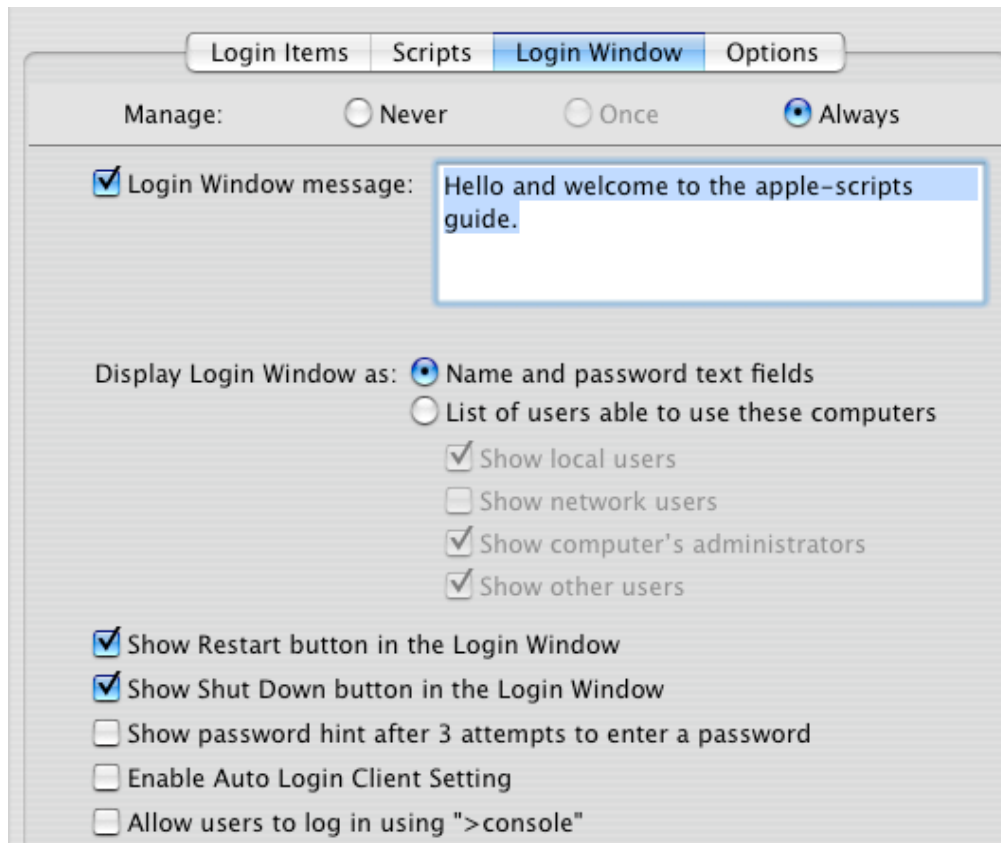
Login Items | Scripts | Login Window | Options

Manage: Never Once Always

Login Window message: Hello and welcome to the apple-scripts guide.

Display Login Window as: Name and password text fields
List of users able to use these computers
Show local users
Show network users
Show computer's administrators
Show other users

Show Restart button in the Login Window
Show Shut Down button in the Login Window
Show password hint after 3 attempts to enter a password
Enable Auto Login Client Setting
Allow users to log in using ">console"